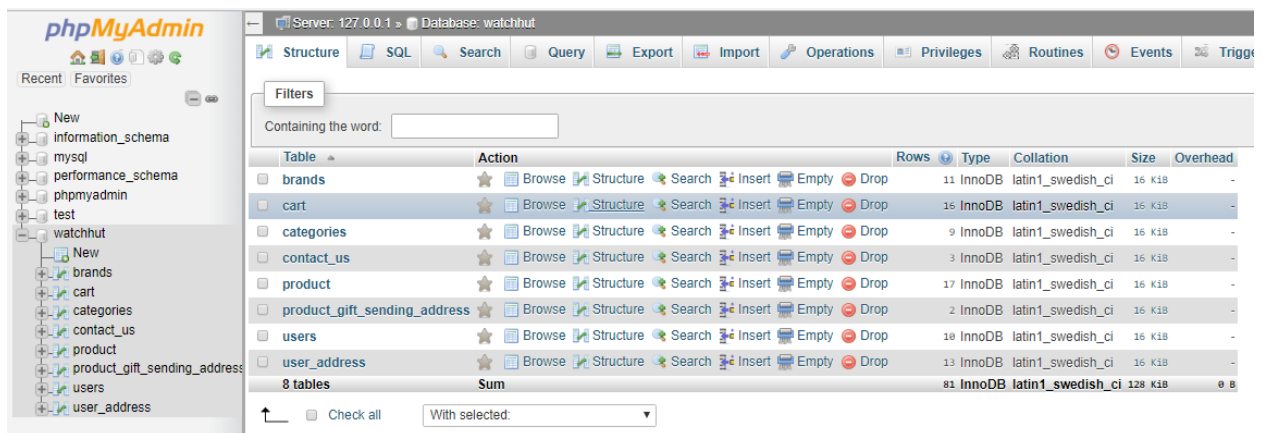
phpMyAdmin

Recent Favorites

New
information_schema
mysql
performance_schema
phpmyadmin
test
watchhut
New
brands
cart
categories
contact_us
product
product_gift_sending_address
users
user_address

Server: 127.0.0.1 » Database: watchhut

Structure SQL Search Query Export Import Operations Privileges Routines Events Trigge

Filters

Containing the word:

| | Table | Action | Rows | Type | Collation | Size | Overhead |
|---|---|---|---|---|---|---|---|
| | brands | Browse Structure Search Insert Empty Drop | 11 | InnoDB | latin1_swedish_ci | 16 KiB | - |
| | cart | Browse Structure Search Insert Empty Drop | 16 | InnoDB | latin1_swedish_ci | 16 KiB | - |
| | categories | Browse Structure Search Insert Empty Drop | 9 | InnoDB | latin1_swedish_ci | 16 KiB | - |
| | contact_us | Browse Structure Search Insert Empty Drop | 3 | InnoDB | latin1_swedish_ci | 16 KiB | - |
| | product | Browse Structure Search Insert Empty Drop | 17 | InnoDB | latin1_swedish_ci | 16 KiB | - |
| | product_gift_sending_address | Browse Structure Search Insert Empty Drop | 2 | InnoDB | latin1_swedish_ci | 16 KiB | - |
| | users | Browse Structure Search Insert Empty Drop | 10 | InnoDB | latin1_swedish_ci | 16 KiB | - |
| | user_address | Browse Structure Search Insert Empty Drop | 13 | InnoDB | latin1_swedish_ci | 16 KiB | - |
| | 8 tables | Sum | 81 | InnoDB | latin1_swedish_ci | 128 KiB | 0 B |

Check all With selected: